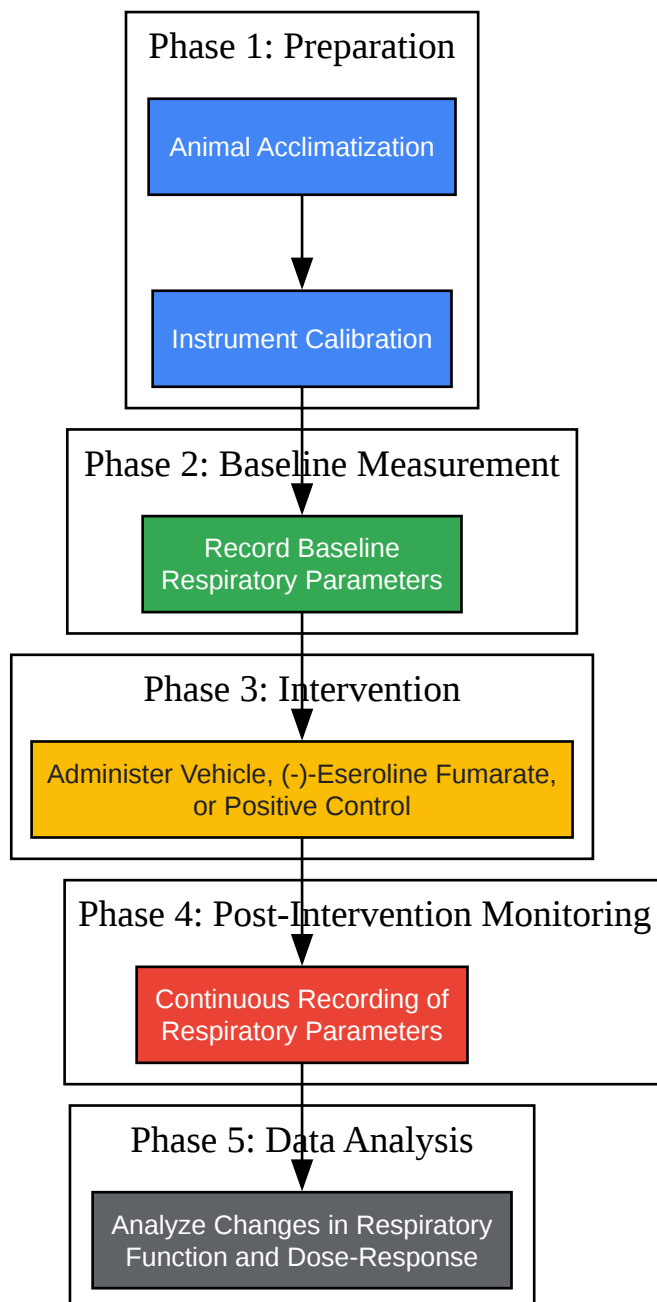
Phase 1: Preparation

Animal Acclimatization

Instrument Calibration

Phase 2: Baseline Measurement

Record Baseline Respiratory Parameters

Phase 3: Intervention

Administer Vehicle, (-)-Eseroline Fumarate, or Positive Control

Phase 4: Post-Intervention Monitoring

Continuous Recording of Respiratory Parameters

Phase 5: Data Analysis

Analyze Changes in Respiratory Function and Dose-Response